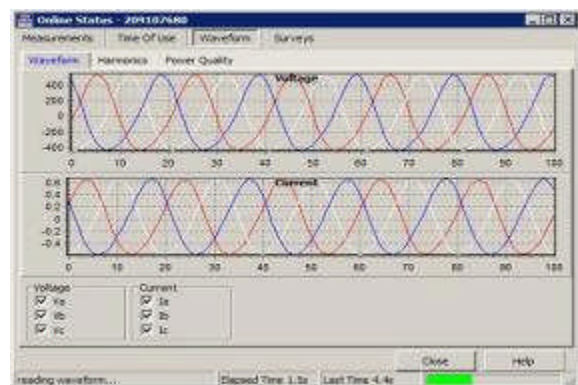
Online States - 209107680

Measurements | Time Of Use | Waveform | Surveys

Waveform | Harmonics | Power Quality

Voltage

400
200
0
-200
-400

0 10 20 30 40 50 60 70 80 90 100

Current

0.6
0.4
0.2
0
-0.2
-0.4

0 10 20 30 40 50 60 70 80 90 100

Voltage
☑ Va
☑ Vb
☑ Vc

Current
☑ Ia
☑ Ib
☑ Ic

Close | Help

reading waveform... | Elapsed Time 1.5s | Last Time 4.4s